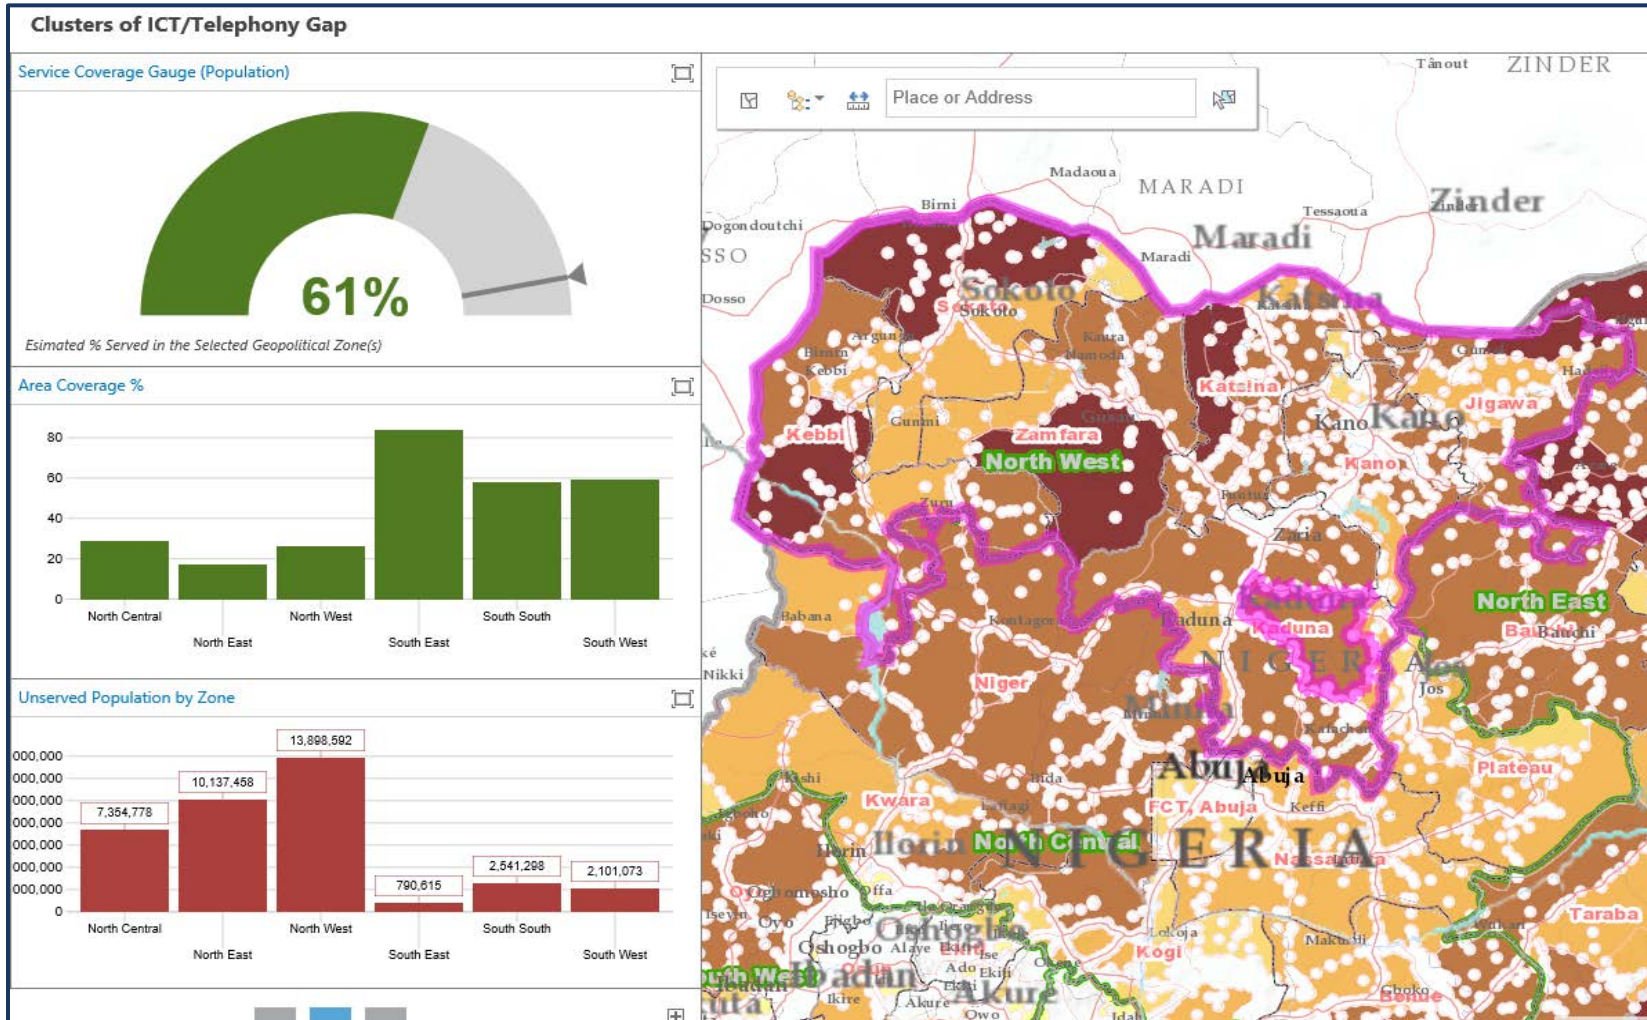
Clusters of ICT/Telephony Gap

Service Coverage Gauge (Population)

61%

Esimated % Served in the Selected Geopolitical Zone(s)

Area Coverage %

80
60
40
20
0

North Central
North East
North West
South East
South South
South West

Unserved Population by Zone

000,000
000,000
000,000
000,000
000,000
000,000
000,000
0

7,354,778
10,137,458
13,898,592
790,615
2,541,298
2,101,073

North Central
North East
North West
South East
South South
South West

Place or Address

Tânout ZINDER
Madaoua MARADI
Birni
Dogondoutchi
Tessaoua
Zinder
Maradi
Maradi
SSO
Dosso
Sokoto
Sokoto
Sokoto
Argungu
Birnin Kebbi
Kaura Namoda
Katsina
Katsina
Kebbi
Gummi
Zamfara
North West
Gusau
Jigawa
Kano Kano
Kano
Funtua
Zuru
Zaria
Babana
Kontagora
Kaduna
Kaduna
North East
Bauchi
Bauchi
Nikki
Niger
NIGER
Minna
Jos
Kafanchan
Abuja
Abuja
Bida
Plateau
Jebba
Kwara
Lafiagi
FCT, Abuja
Keffi
Ilorin
North Central
NIGERIA
Nassarawa
Ogbomosho
Offa
Oyo
Ejigbo
Oshogbo
Alaye
Ekiti
Lokoja
Makurdi
Taraba
Kogi
Ise
Ado Ekiti
Ibadan
Akure
Ikire
Akure
Benue
Owo
Idah
Oboko